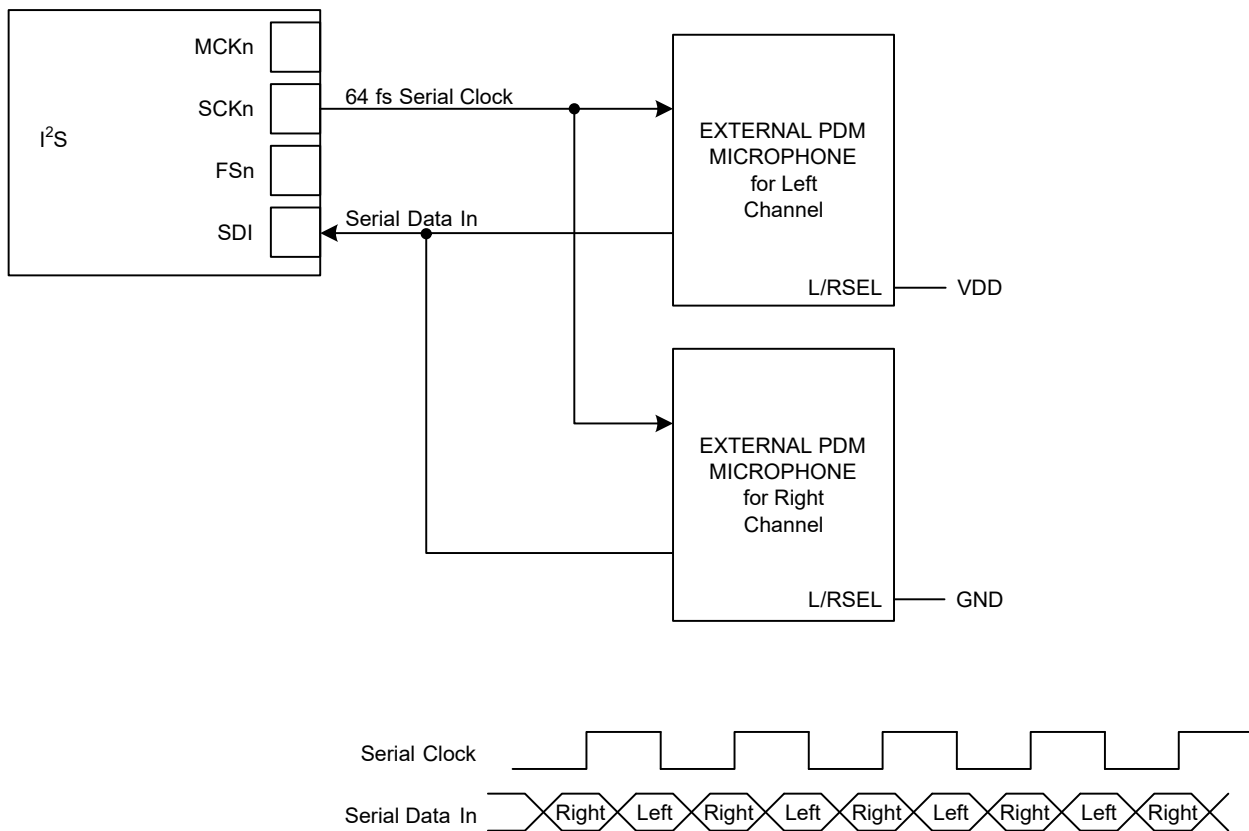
$I^2S$

MCKn

SCKn

FSn

SDI

64 fs Serial Clock

Serial Data In

EXTERNAL PDM MICROPHONE for Left Channel

L/RSEL

VDD

EXTERNAL PDM MICROPHONE for Right Channel

L/RSEL

GND

Serial Clock

Serial Data In

Right Left Right Left Right Left Right Left Right